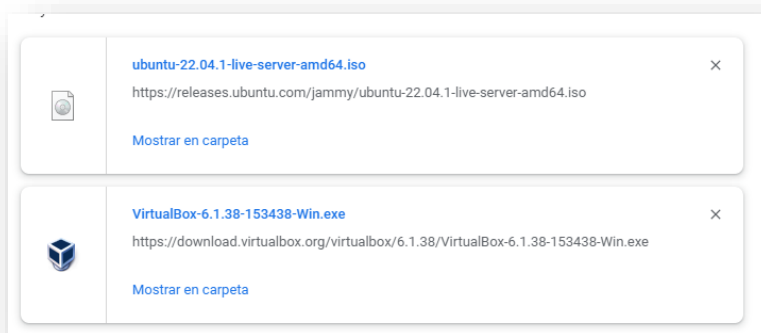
ubuntu-22.04.1-live-server-amd64.iso

https://releases.ubuntu.com/jammy/ubuntu-22.04.1-live-server-amd64.iso

Mostrar en carpeta

×

VirtualBox-6.1.38-153438-Win.exe

https://download.virtualbox.org/virtualbox/6.1.38/VirtualBox-6.1.38-153438-Win.exe

Mostrar en carpeta

×